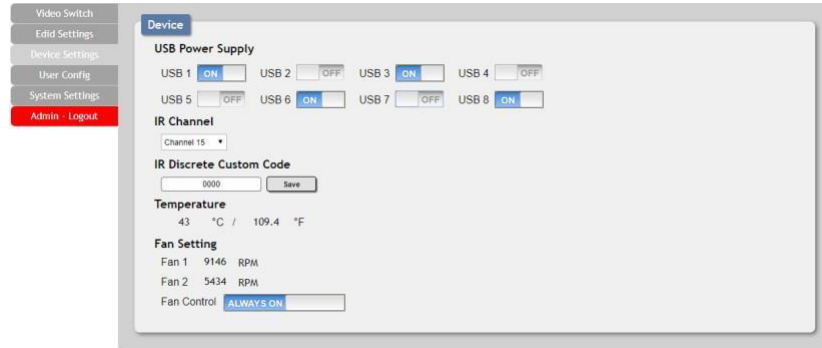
Video Switch
Edid Settings
Device Settings
User Config
System Settings
Admin - Logout

Device

USB Power Supply

USB 1 ON USB 2 OFF USB 3 ON USB 4 OFF

USB 5 OFF USB 6 ON USB 7 OFF USB 8 ON

IR Channel

Channel 15

IR Discrete Custom Code

0000 Save

Temperature

43 °C / 109.4 °F

Fan Setting

Fan 1 9146 RPM

Fan 2 5434 RPM

Fan Control ALWAYS ON